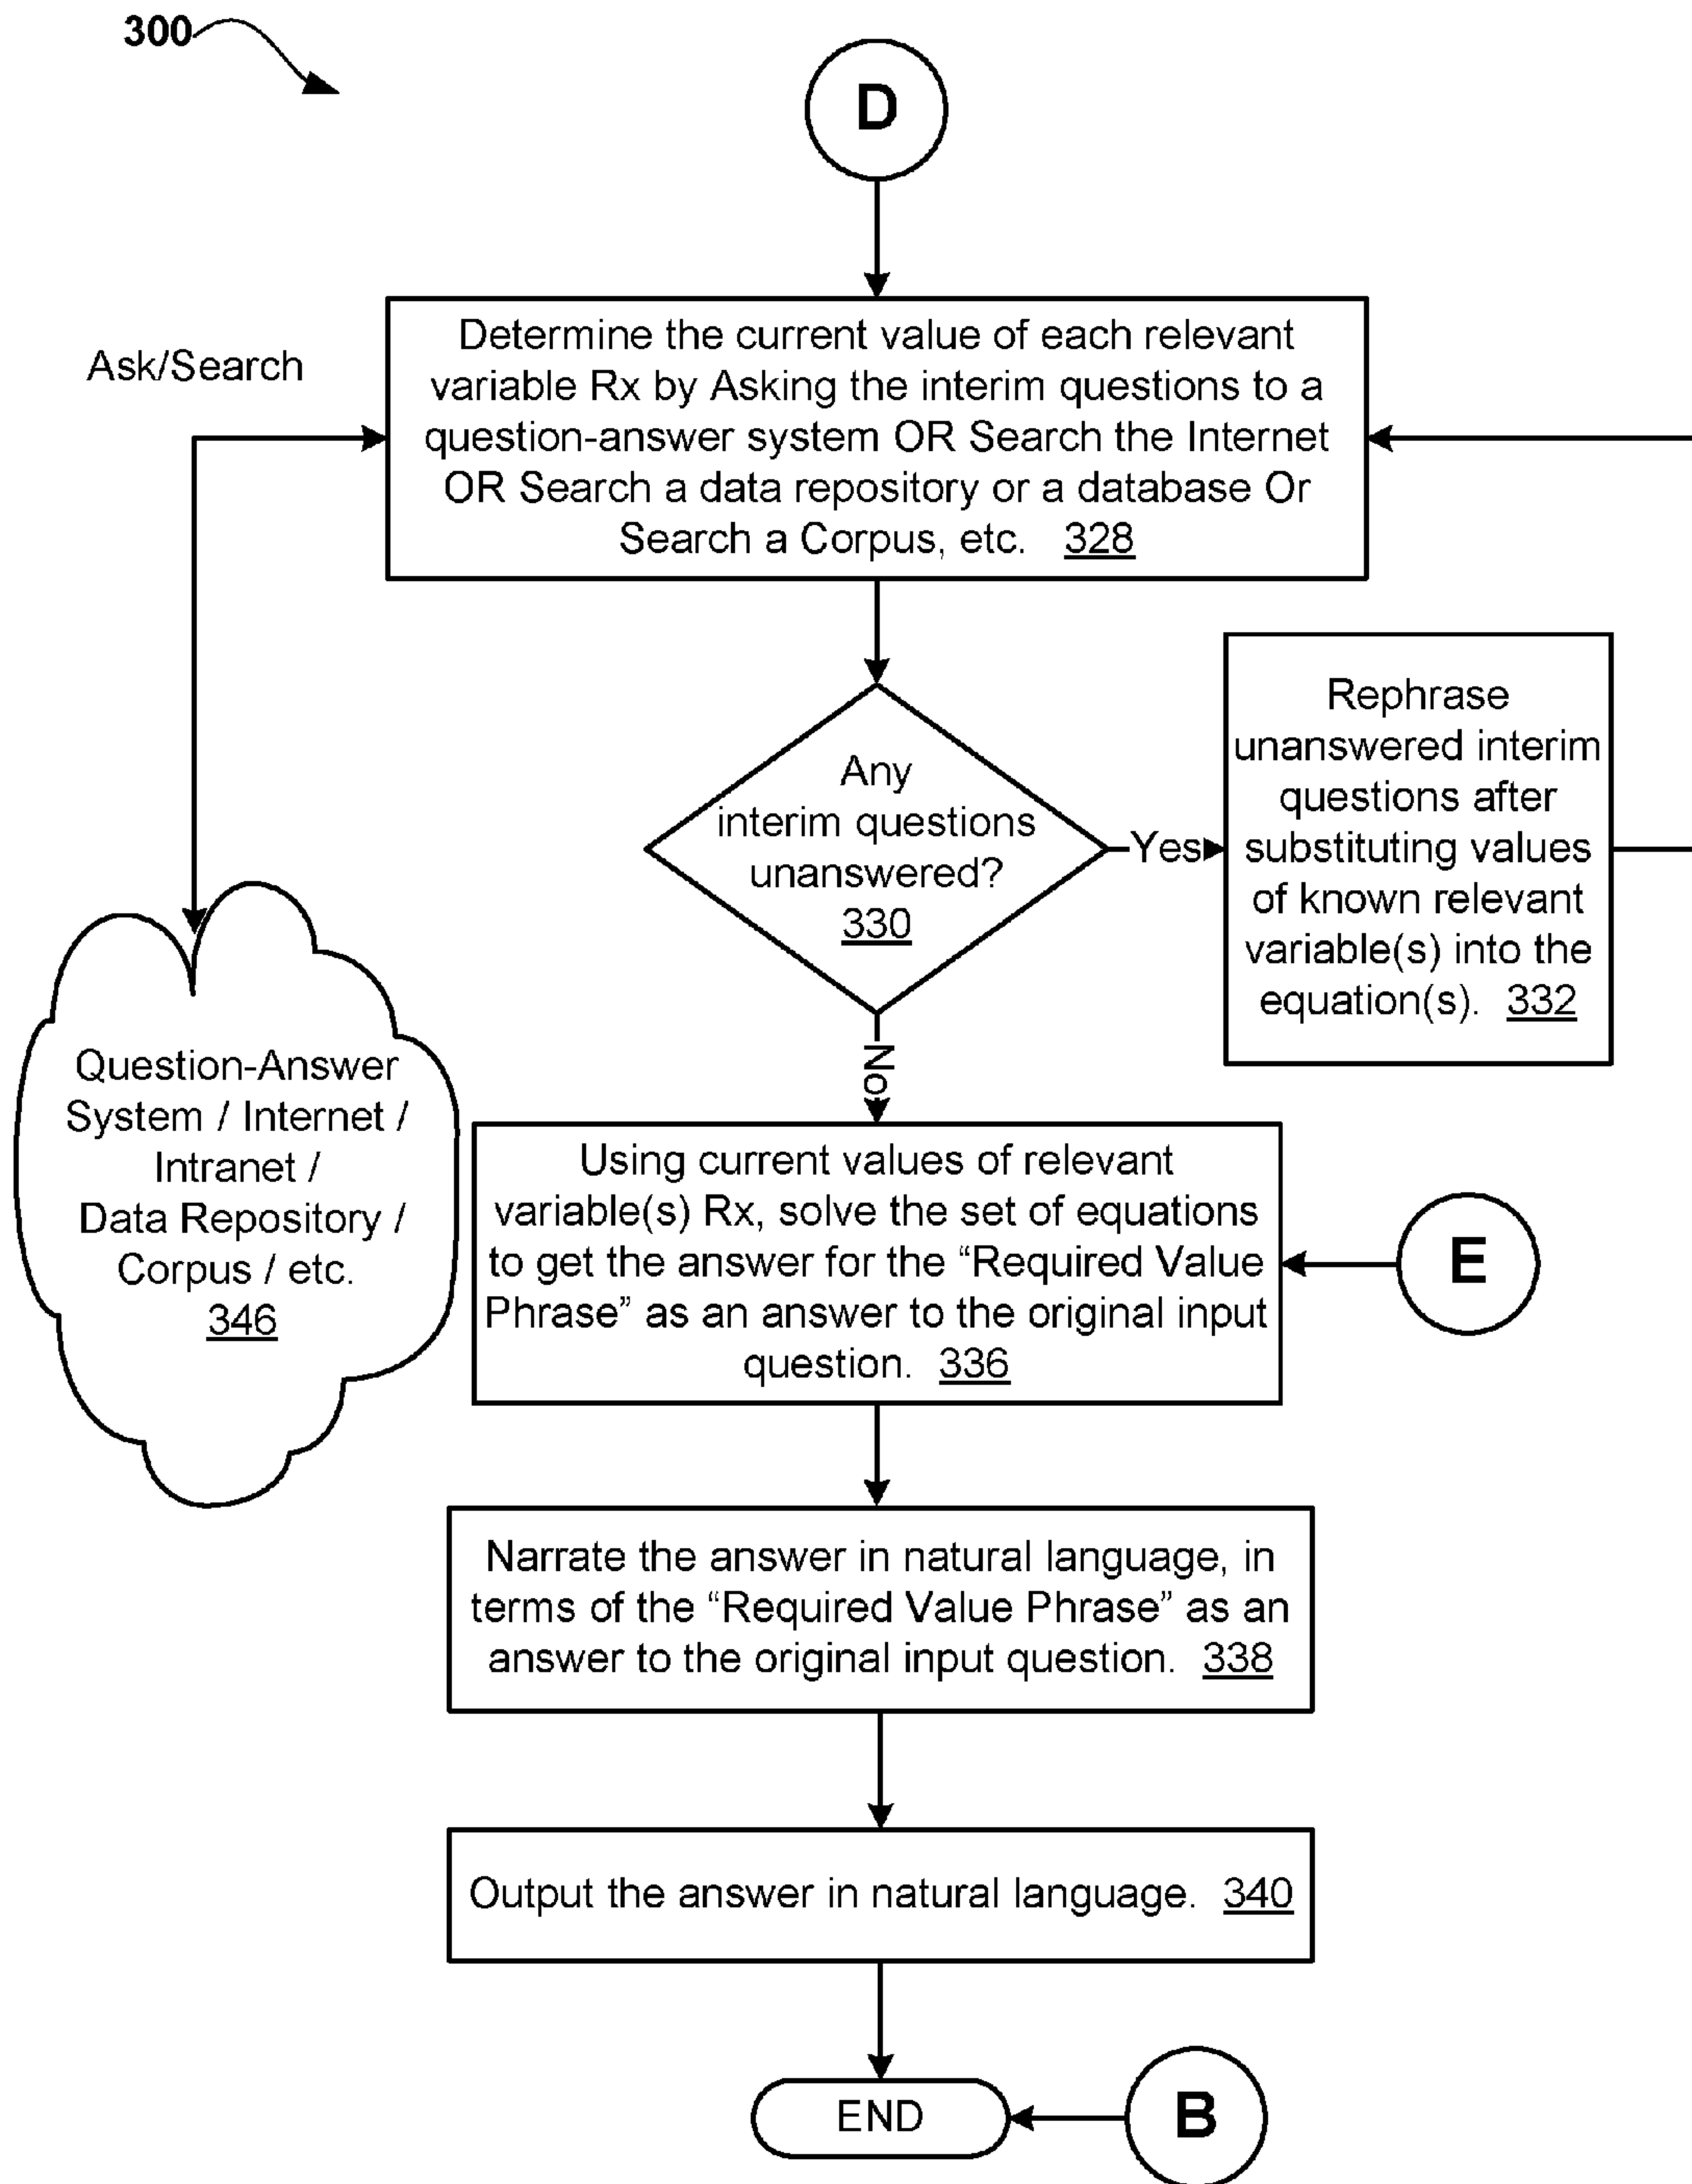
300

D

Ask/Search

Determine the current value of each relevant variable Rx by Asking the interim questions to a question-answer system OR Search the Internet OR Search a data repository or a database Or Search a Corpus, etc. 328

Any interim questions unanswered? 330

Yes

Rephrase unanswered interim questions after substituting values of known relevant variable(s) into the equation(s). 332

No

Question-Answer System / Internet / Intranet / Data Repository / Corpus / etc. 346

Using current values of relevant variable(s) Rx, solve the set of equations to get the answer for the "Required Value Phrase" as an answer to the original input question. 336

E

Narrate the answer in natural language, in terms of the "Required Value Phrase" as an answer to the original input question. 338

Output the answer in natural language. 340

END

B